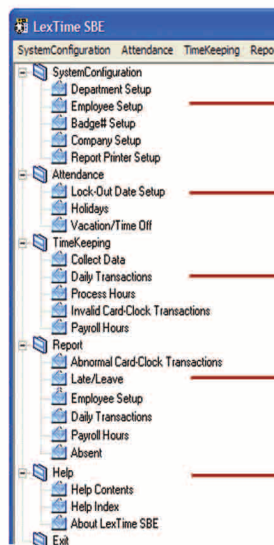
LexTime SBE

SystemConfiguration Attendance TimeKeeping Repo

SystemConfiguration
Department Setup
Employee Setup
Badge# Setup
Company Setup
Report Printer Setup
Attendance
Lock-Out Date Setup
Holidays
Vacation/Time Off
TimeKeeping
Collect Data
Daily Transactions
Process Hours
Invalid Card-Clock Transactions
Payroll Hours
Report
Abnormal Card-Clock Transactions
Late/Leave
Employee Setup
Daily Transactions
Payroll Hours
Absent
Help
Help Contents
Help Index
About LexTime SBE
Exit